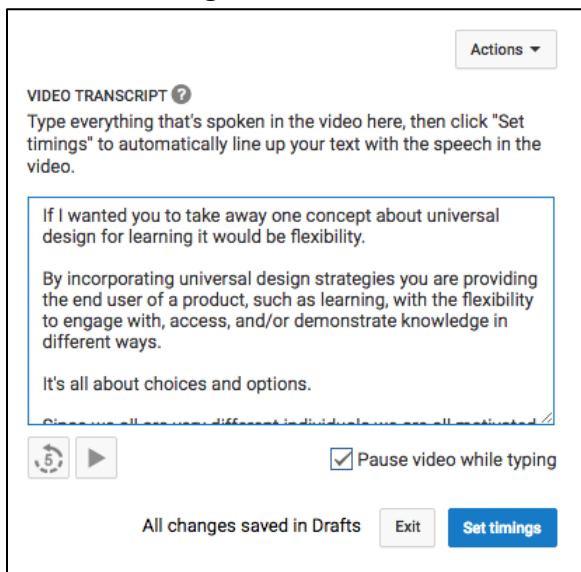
Actions

VIDEO TRANSCRIPT ?

Type everything that's spoken in the video here, then click "Set timings" to automatically line up your text with the speech in the video.

If I wanted you to take away one concept about universal design for learning it would be flexibility.

By incorporating universal design strategies you are providing the end user of a product, such as learning, with the flexibility to engage with, access, and/or demonstrate knowledge in different ways.

It's all about choices and options.

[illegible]

5

Pause video while typing

All changes saved in Drafts

Exit

Set timings